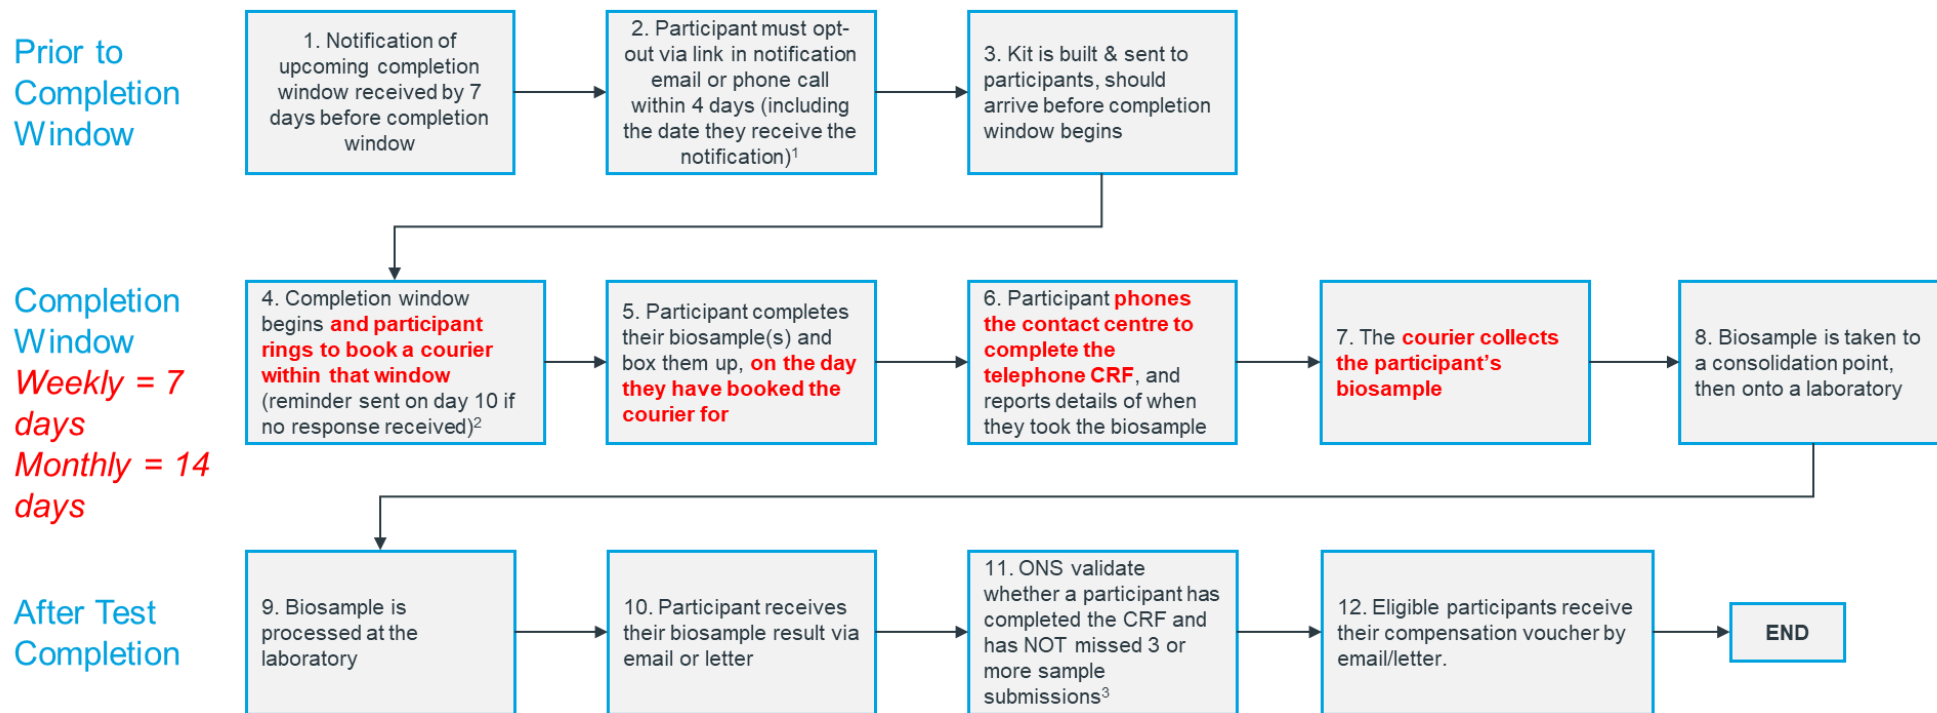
Prior to Completion Window

1. Notification of upcoming completion window received by 7 days before completion window

2. Participant must opt-out via link in notification email or phone call within 4 days (including the date they receive the notification)$^1$

3. Kit is built & sent to participants, should arrive before completion window begins

Completion Window
Weekly = 7 days
Monthly = 14 days

4. Completion window begins and participant rings to book a courier within that window (reminder sent on day 10 if no response received)$^2$

5. Participant completes their biosample(s) and box them up, on the day they have booked the courier for

6. Participant phones the contact centre to complete the telephone CRF, and reports details of when they took the biosample

7. The courier collects the participant's biosample

8. Biosample is taken to a consolidation point, then onto a laboratory

After Test Completion

9. Biosample is processed at the laboratory

10. Participant receives their biosample result via email or letter

11. ONS validate whether a participant has completed the CRF and has NOT missed 3 or more sample submissions$^3$

12. Eligible participants receive their compensation voucher by email/letter.

END